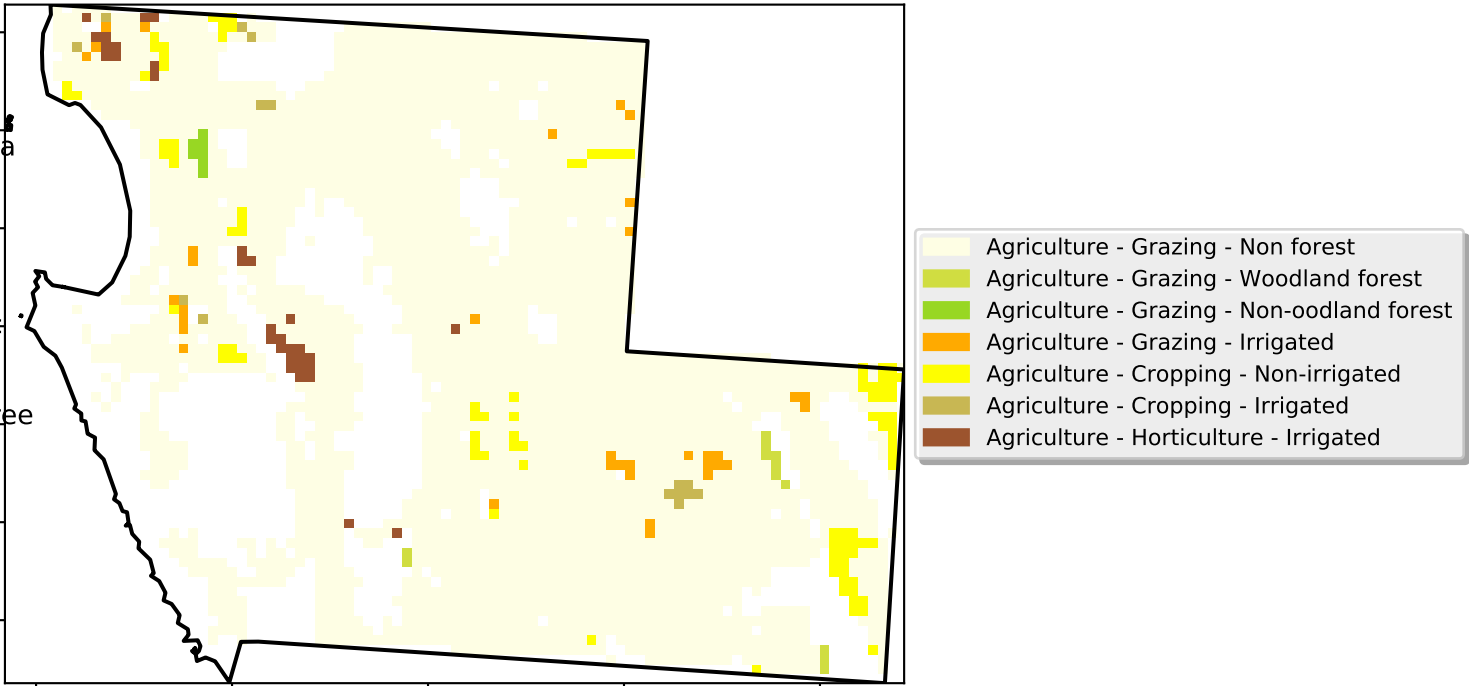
a

ee

Agriculture - Grazing - Non forest
Agriculture - Grazing - Woodland forest
Agriculture - Grazing - Non-oodland forest
Agriculture - Grazing - Irrigated
Agriculture - Cropping - Non-irrigated
Agriculture - Cropping - Irrigated
Agriculture - Horticulture - Irrigated